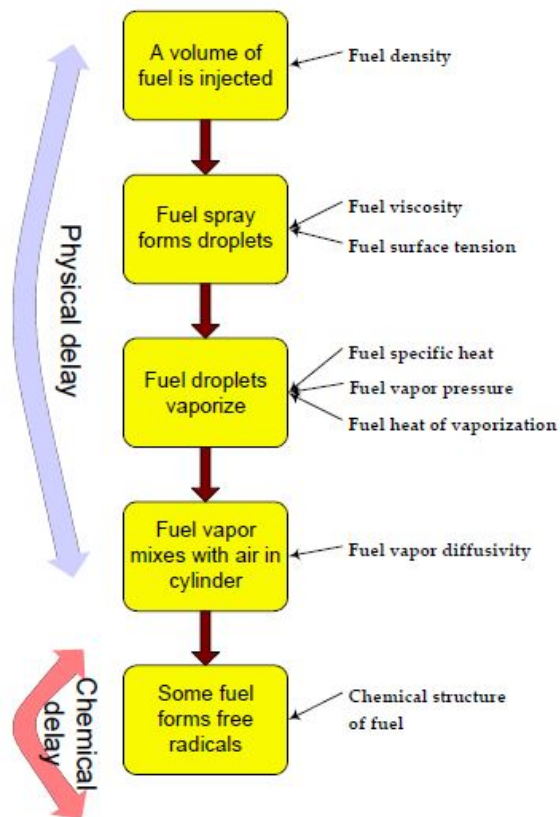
Physical delay

A volume of fuel is injected

Fuel density

Fuel spray forms droplets

Fuel viscosity

Fuel surface tension

Fuel droplets vaporize

Fuel specific heat

Fuel vapor pressure

Fuel heat of vaporization

Fuel vapor mixes with air in cylinder

Fuel vapor diffusivity

Chemical delay

Some fuel forms free radicals

Chemical structure of fuel